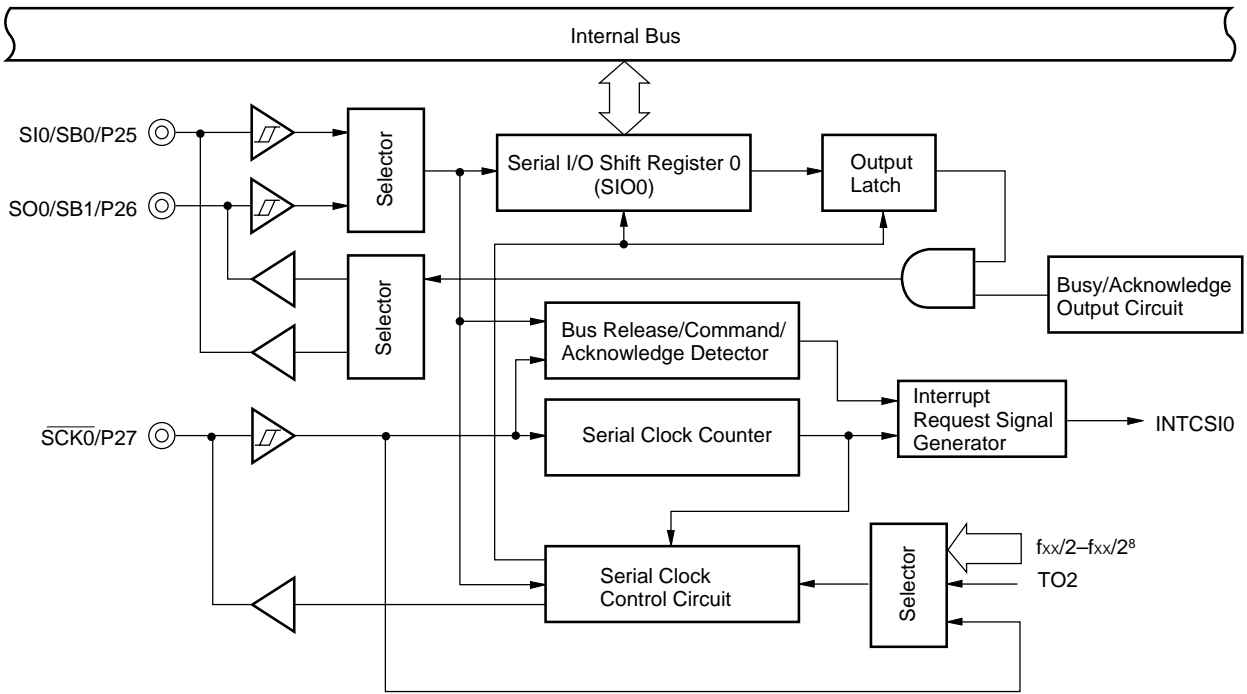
Internal Bus

SI0/SB0/P25

SO0/SB1/P26

Selector

Serial I/O Shift Register 0 (SIO0)

Output Latch

Selector

Busy/Acknowledge Output Circuit

Bus Release/Command/ Acknowledge Detector

Interrupt Request Signal Generator

INTCSI0

$\overline{SCK0}$/P27

Serial Clock Counter

Serial Clock Control Circuit

Selector

$f_{XX}/2–f_{XX}/2^8$

TO2